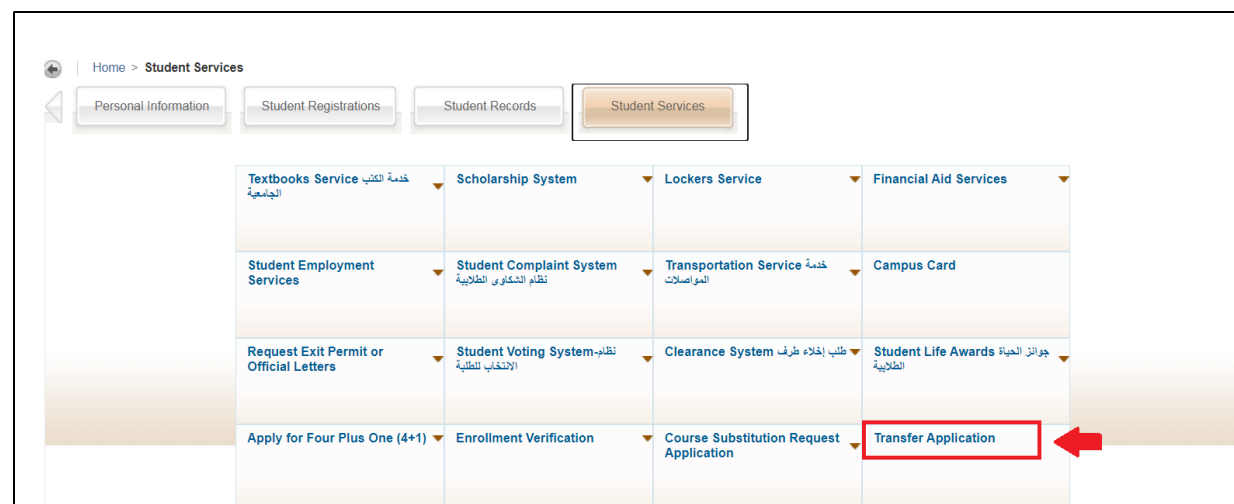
Home > Student Services

Personal Information | Student Registrations | Student Records | Student Services

| | | | |
|---|---|---|---|
| Textbooks Service خدمة الكتب الجامعية | Scholarship System | Lockers Service | Financial Aid Services |
| Student Employment Services | Student Complaint System نظام الشكاوى الطلابية | Transportation Service خدمة المواصلات | Campus Card |
| Request Exit Permit or Official Letters | Student Voting System-نظام الانتخاب للطلبة | Clearance System طلب إخلاء طرف | Student Life Awards جوائز الحياة الطلابية |
| Apply for Four Plus One (4+1) | Enrollment Verification | Course Substitution Request Application | Transfer Application |